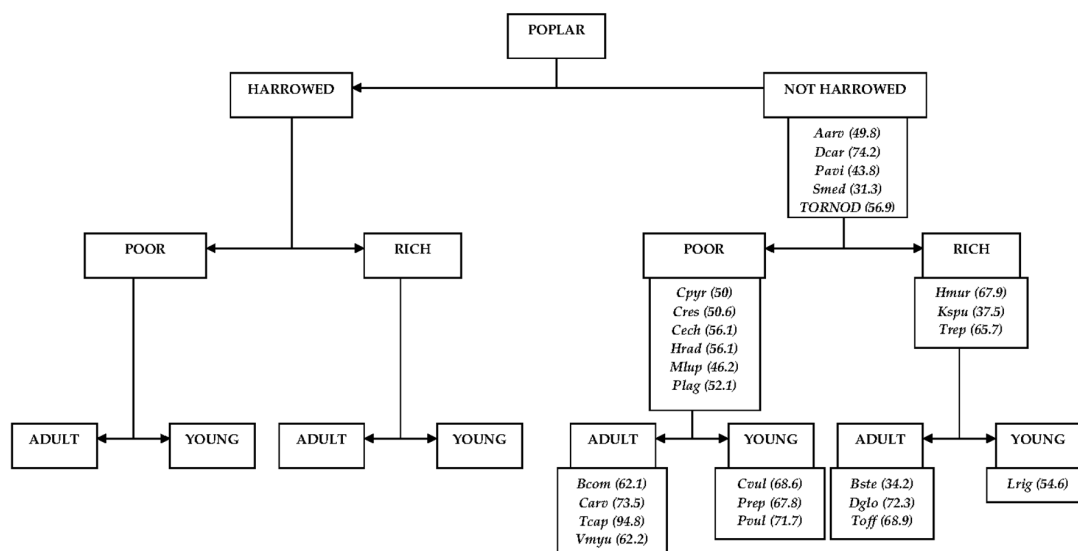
POPLAR

HARROWED

NOT HARROWED

Aarv (49.8)
Dcar (74.2)
Pavi (43.8)
Smed (31.3)
TORNOD (56.9)

POOR

RICH

POOR

Cpyr (50)
Cres (50.6)
Cech (56.1)
Hrad (56.1)
Mlup (46.2)
Plag (52.1)

RICH

Hmur (67.9)
Kspu (37.5)
Trep (65.7)

ADULT

YOUNG

ADULT

YOUNG

ADULT

Bcom (62.1)
Carv (73.5)
Tcap (94.8)
Vmyu (62.2)

YOUNG

Cvul (68.6)
Prep (67.8)
Pvul (71.7)

ADULT

Bste (34.2)
Dglo (72.3)
Toff (68.9)

YOUNG

Lrig (54.6)